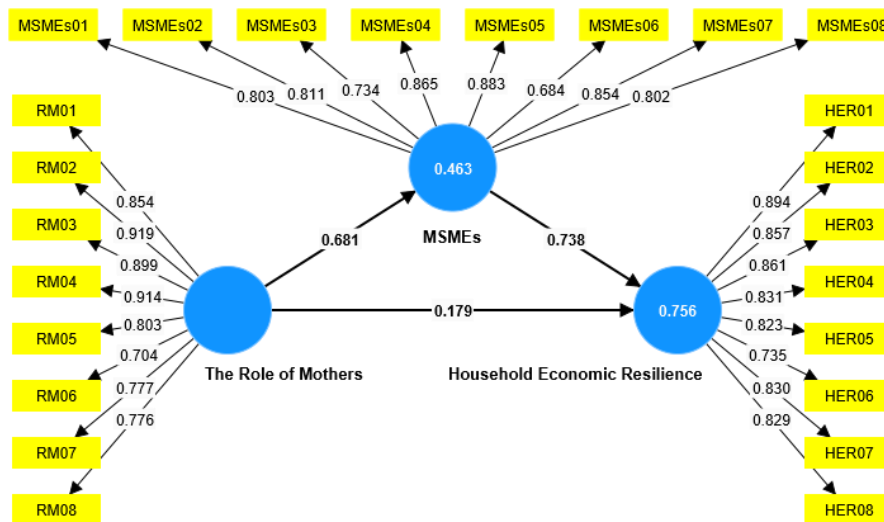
MSMEs01
MSMEs02
MSMEs03
MSMEs04
MSMEs05
MSMEs06
MSMEs07
MSMEs08

0.803
0.811
0.734
0.865
0.883
0.684
0.854
0.802

0.463
MSMEs

RM01
RM02
RM03
RM04
RM05
RM06
RM07
RM08

0.854
0.919
0.899
0.914
0.803
0.704
0.777
0.776

0.681
0.738
0.179

The Role of Mothers

0.756
Household Economic Resilience

HER01
HER02
HER03
HER04
HER05
HER06
HER07
HER08

0.894
0.857
0.861
0.831
0.823
0.735
0.830
0.829